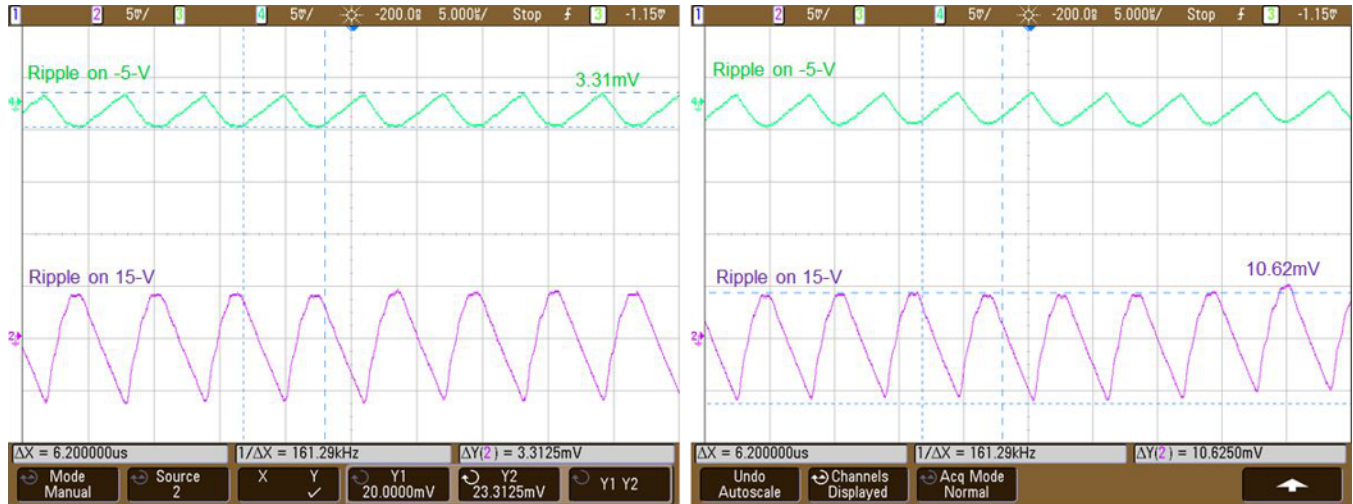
1 2 5mV/ 3 4 5mV/ -200.0s 5.000s/ Stop 3 -1.15V

Ripple on -5-V
3.31mV

Ripple on 15-V

ΔX = 6.200000us 1/ΔX = 161.29kHz ΔY(2) = 3.3125mV

Mode Manual
Source 2
X Y ✓
Y1 20.0000mV
Y2 23.3125mV
Y1 Y2

1 2 5mV/ 3 4 5mV/ -200.0s 5.000s/ Stop 3 -1.15V

Ripple on -5-V

Ripple on 15-V
10.62mV

ΔX = 6.200000us 1/ΔX = 161.29kHz ΔY(2) = 10.6250mV

Undo Autoscale
Channels Displayed
Acq Mode Normal